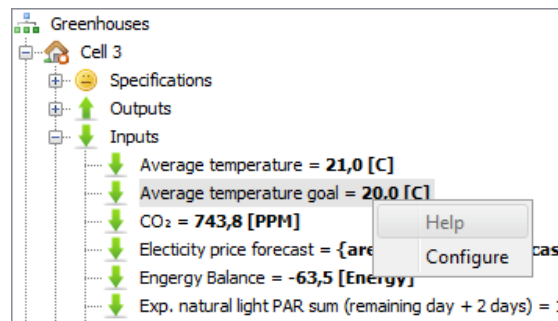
Greenhouses
Cell 3
Specifications
Outputs
Inputs
Average temperature = **21,0 [C]**
Average temperature goal = **20,0 [C]**
$CO_2$ = **743,8 [PPM]**
Electicity price forecast = **{are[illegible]cas**
Engergy Balance = **-63,5 [Energy]**
Exp. natural light PAR sum (remaining day + 2 days) = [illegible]
Help
Configure